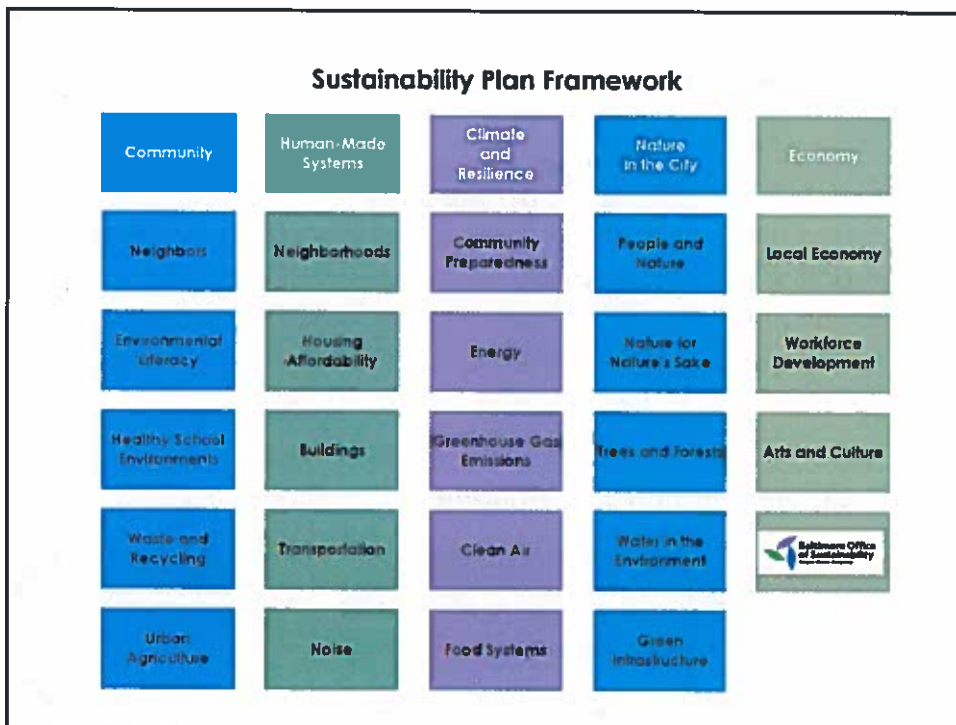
Sustainability Plan Framework

| Community | Human-Made Systems | Climate and Resilience | Nature in the City | Economy |
|---|---|---|---|---|
| Neighbors | Neighborhoods | Community Preparedness | People and Nature | Local Economy |
| Environmental Literacy | Housing Affordability | Energy | Nature for Nature's Sake | Workforce Development |
| Healthy School Environments | Buildings | Greenhouse Gas Emissions | Trees and Forests | Arts and Culture |
| Waste and Recycling | Transportation | Clean Air | Water in the Environment | Baltimore Office of Sustainability |
| Urban Agriculture | Noise | Food Systems | Green Infrastructure | |